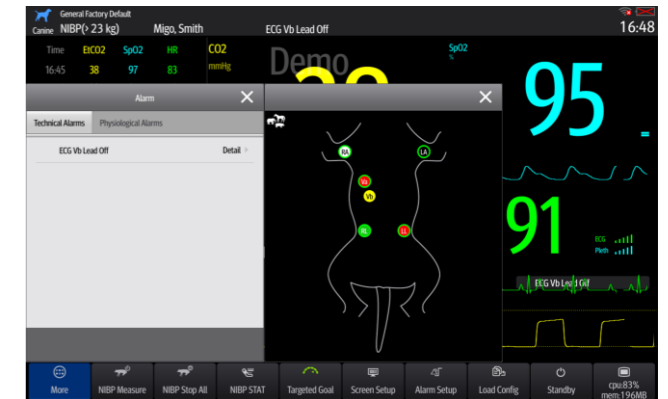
General Factory Default
Canine NIBP(> 23 kg) Migo, Smith ECG Vb Lead Off 16:48

| Time | EtCO2 | SpO2 | HR |
|---|---|---|---|
| 16:45 | 38 | 97 | 83 |

CO2
mmHg

Demo

SpO2
%

95

Alarm

Technical Alarms Physiological Alarms

ECG Vb Lead Off Detail >

RA LA Va Vb RL LL

91

ECG
Pleth

ECG Vb Lead Off

More NIBP Measure NIBP Stop All NIBP STAT Targeted Goal Screen Setup Alarm Setup Load Config Standby cpu:83% mem:196MB